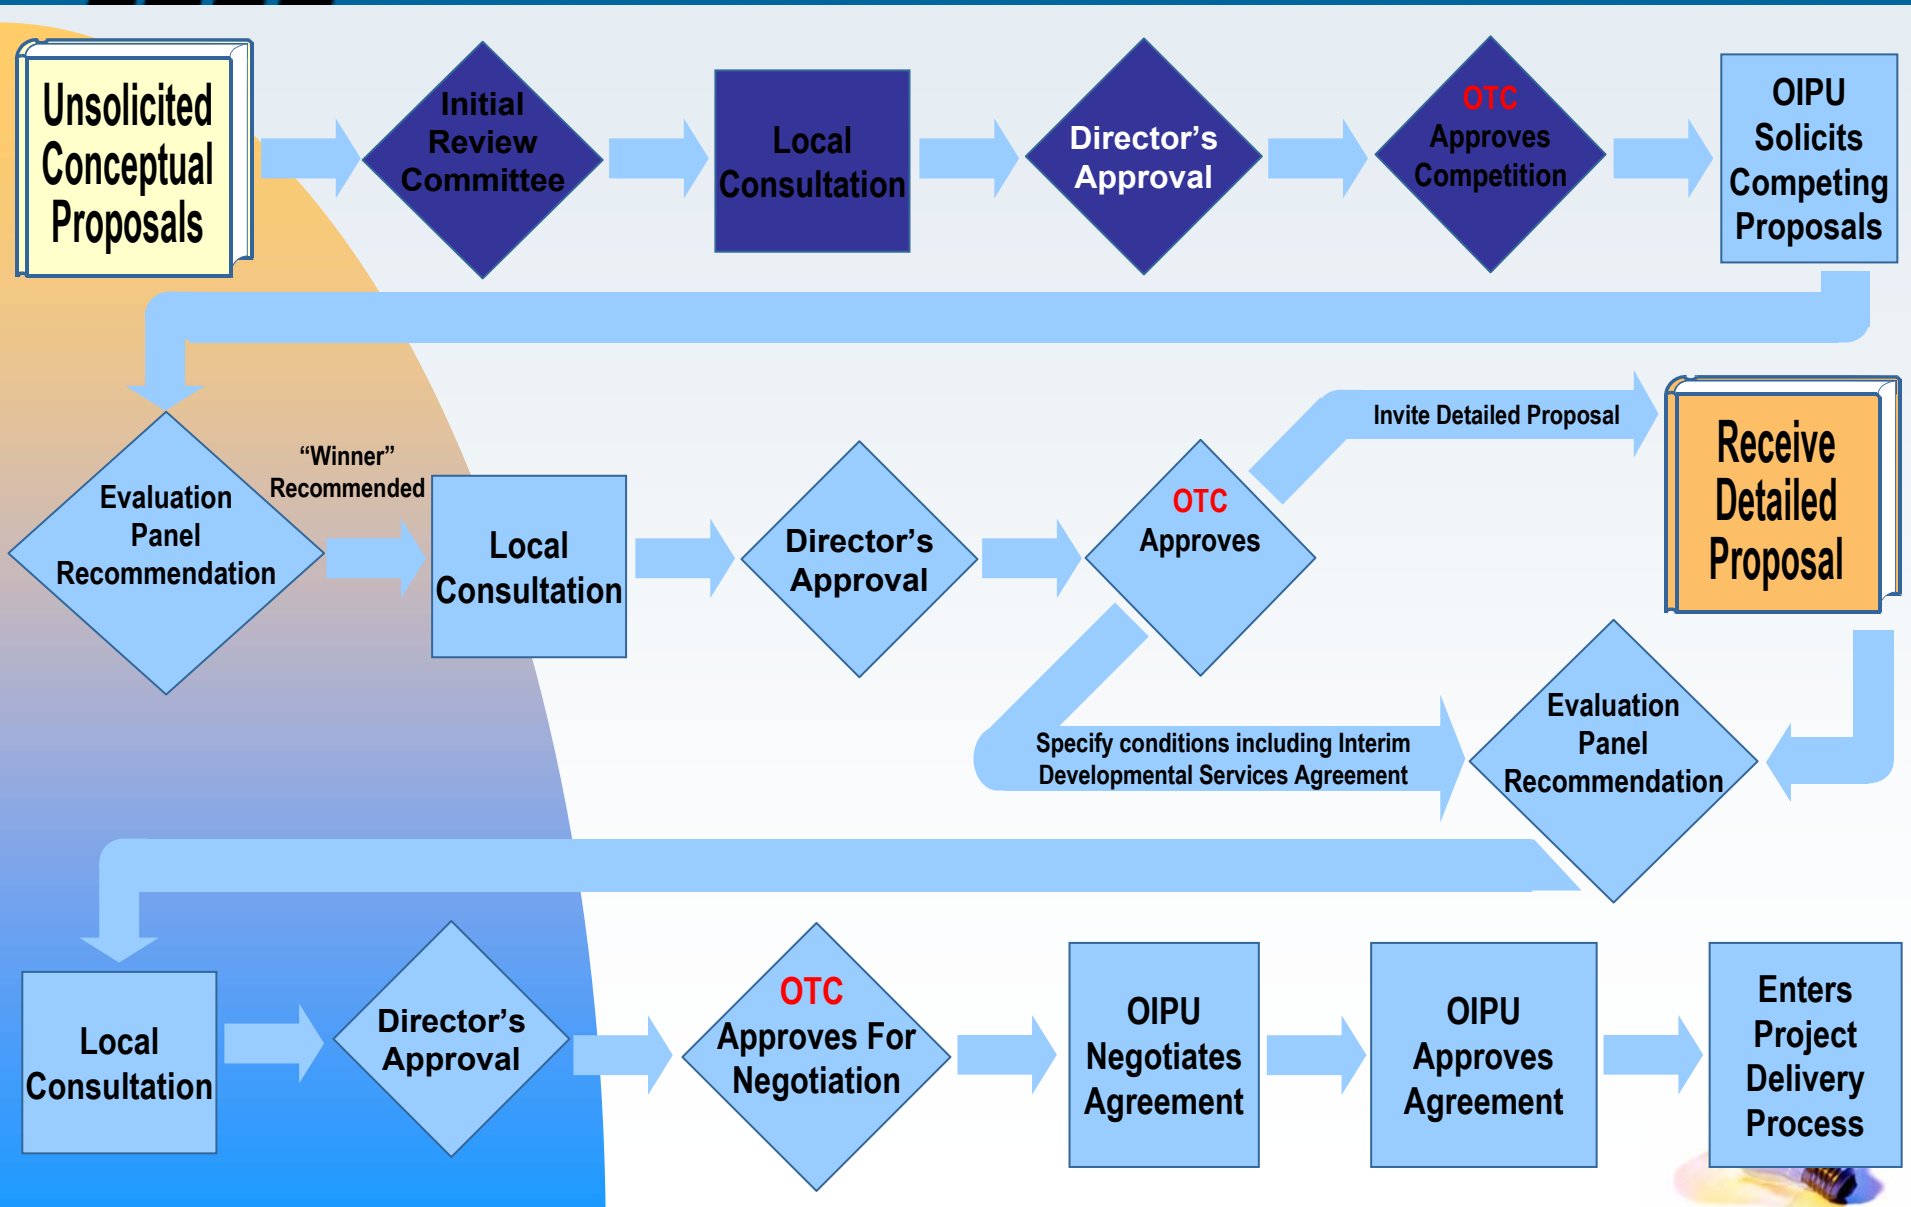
Unsolicited Conceptual Proposals

Initial Review Committee

Local Consultation

Director's Approval

OTC Approves Competition

OIPU Solicits Competing Proposals

Evaluation Panel Recommendation

"Winner" Recommended

Local Consultation

Director's Approval

OTC Approves

Invite Detailed Proposal

Receive Detailed Proposal

Specify conditions including Interim Developmental Services Agreement

Evaluation Panel Recommendation

Local Consultation

Director's Approval

OTC Approves For Negotiation

OIPU Negotiates Agreement

OIPU Approves Agreement

Enters Project Delivery Process